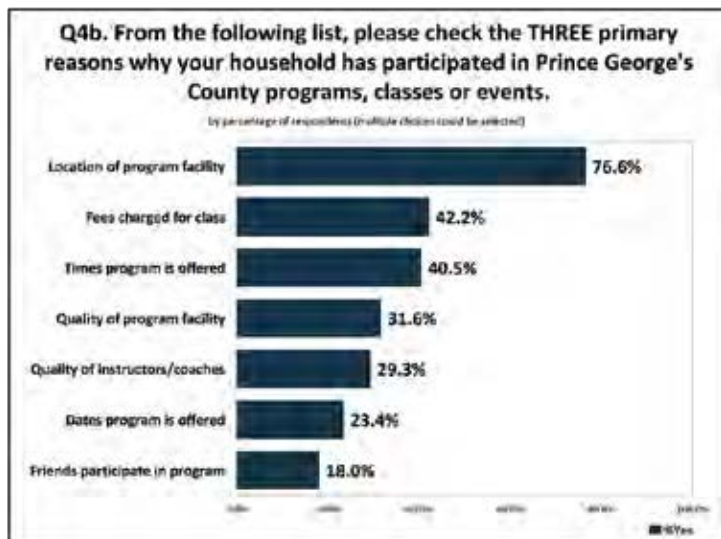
Q4b. From the following list, please check the THREE primary reasons why your household has participated in Prince George's County programs, classes or events.

by percentage of respondents (multiple choices could be selected)

Location of program facility 76.6%

Fees charged for class 42.2%

Times program is offered 40.5%

Quality of program facility 31.6%

Quality of instructors/coaches 29.3%

Dates program is offered 23.4%

Friends participate in program 18.0%

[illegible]

Yes